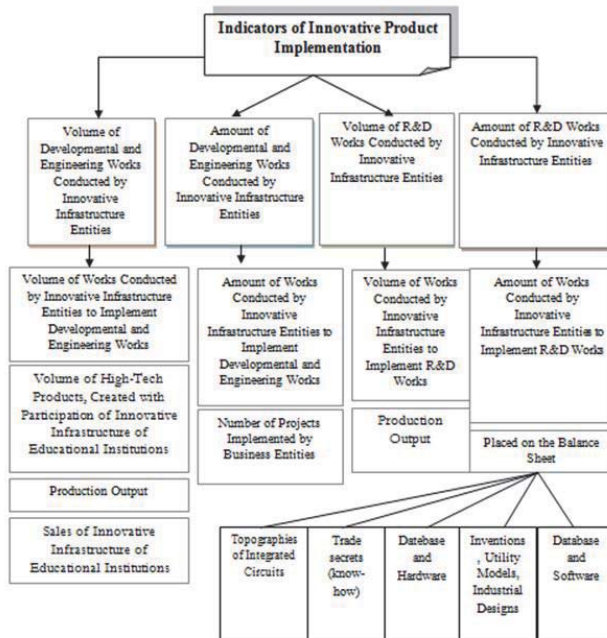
Indicators of Innovative Product Implementation

Volume of Developmental and Engineering Works Conducted by Innovative Infrastructure Entities

Amount of Developmental and Engineering Works Conducted by Innovative Infrastructure Entities

Volume of R&D Works Conducted by Innovative Infrastructure Entities

Amount of R&D Works Conducted by Innovative Infrastructure Entities

Volume of Works Conducted by Innovative Infrastructure Entities to Implement Developmental and Engineering Works

Volume of High-Tech Products, Created with Participation of Innovative Infrastructure of Educational Institutions

Production Output

Sales of Innovative Infrastructure of Educational Institutions

Amount of Works Conducted by Innovative Infrastructure Entities to Implement Developmental and Engineering Works

Number of Projects Implemented by Business Entities

Volume of Works Conducted by Innovative Infrastructure Entities to Implement R&D Works

Production Output

Amount of Works Conducted by Innovative Infrastructure Entities to Implement R&D Works

Placed on the Balance Sheet

Topographies of Integrated Circuits

Trade secrets (know-how)

Datebase and Hardware

Inventions , Utility Models, Industrial Designs

Database and Software